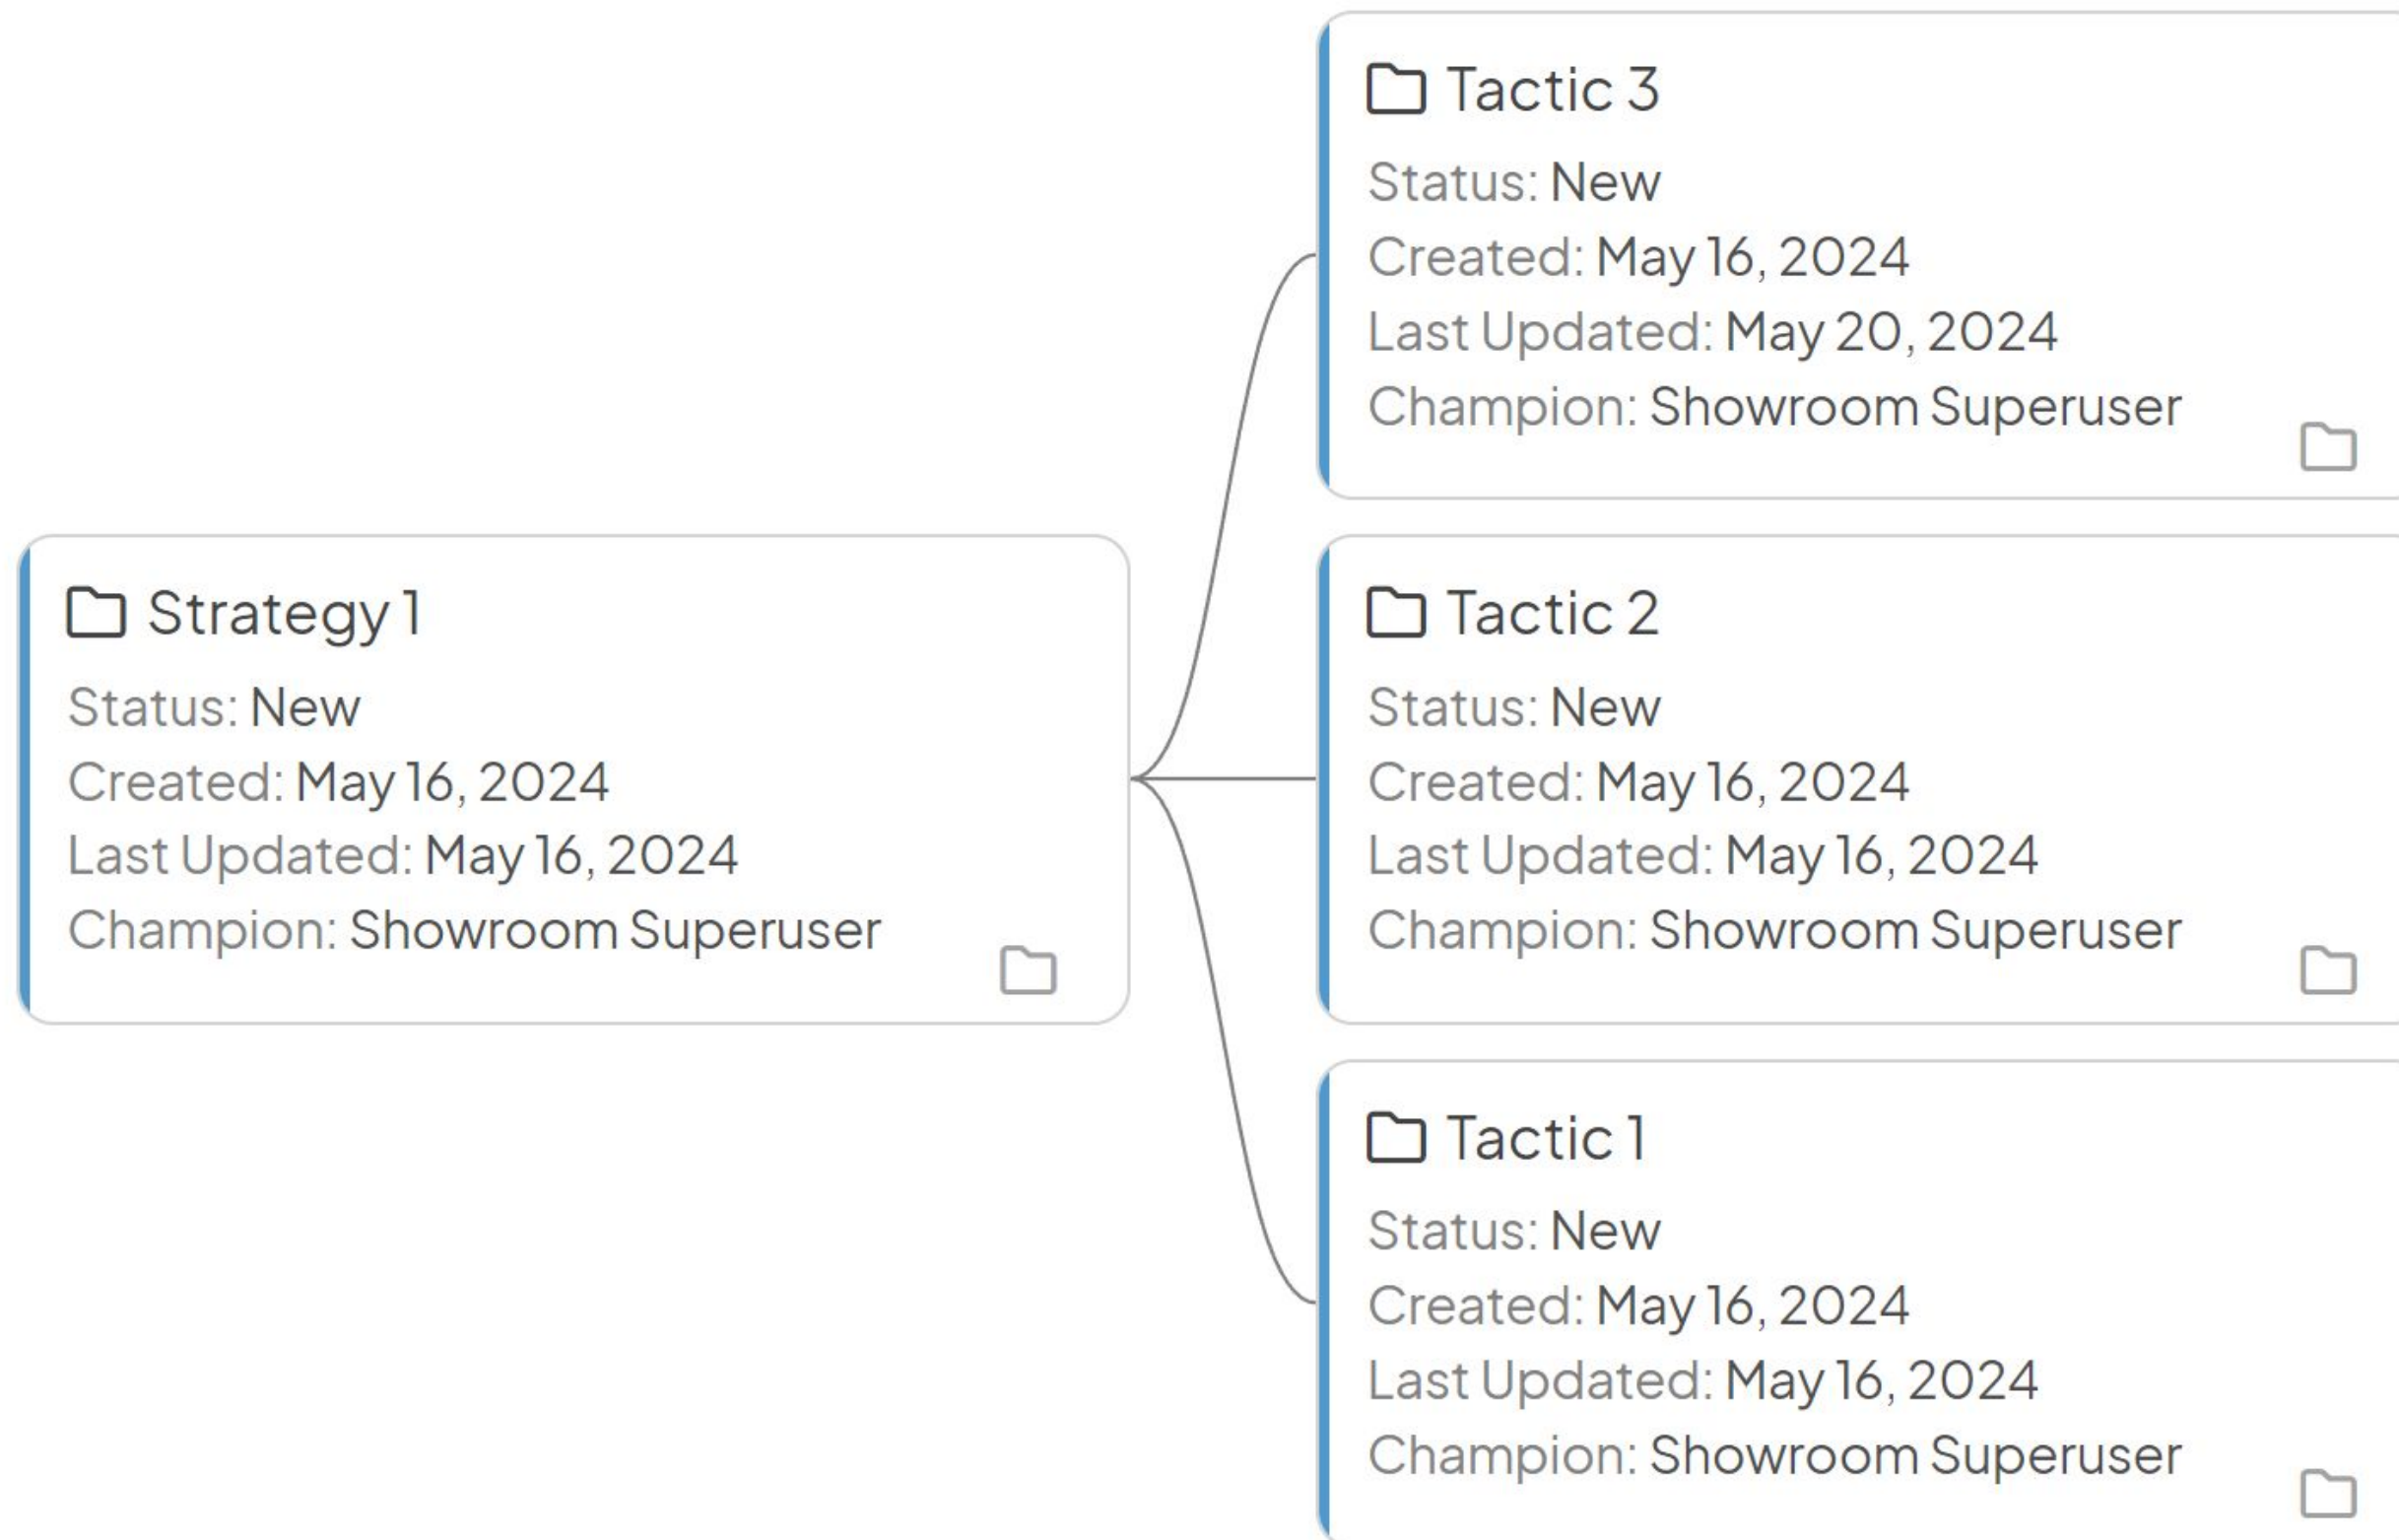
Strategy 1
Status: New
Created: May 16, 2024
Last Updated: May 16, 2024
Champion: Showroom Superuser

Tactic 3
Status: New
Created: May 16, 2024
Last Updated: May 20, 2024
Champion: Showroom Superuser

Tactic 2
Status: New
Created: May 16, 2024
Last Updated: May 16, 2024
Champion: Showroom Superuser

Tactic 1
Status: New
Created: May 16, 2024
Last Updated: May 16, 2024
Champion: Showroom Superuser